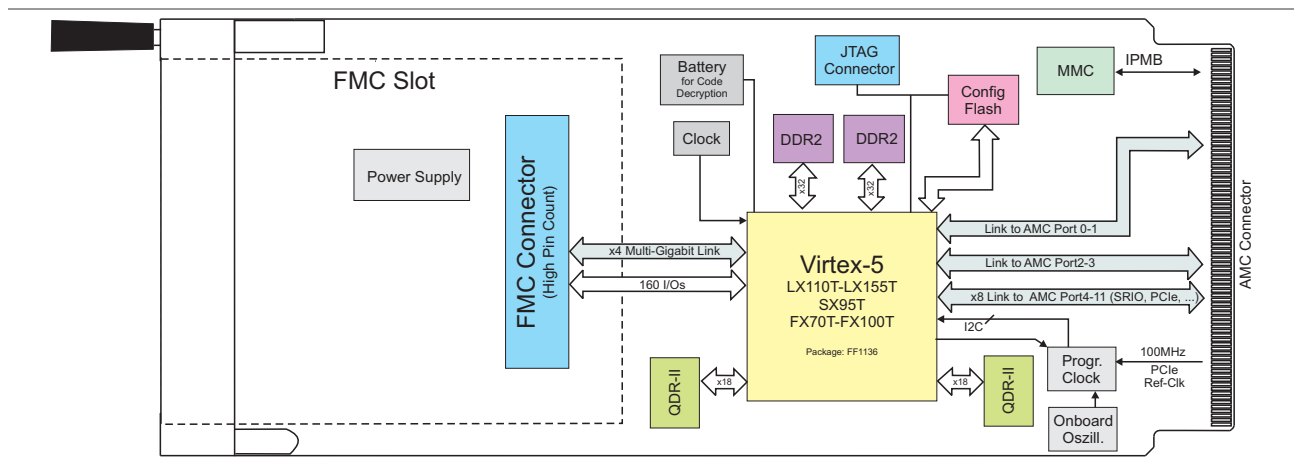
FMC Slot

Power Supply

FMC Connector
(High Pin Count)

Battery
for Code Decryption

Clock

JTAG Connector

Config Flash

MMC

IPMB

DDR2

DDR2

x32

x32

x4 Multi-Gigabit Link

160 I/Os

Virtex-5
LX110T-LX155T
SX95T
FX70T-FX100T

Package: FF1136

Link to AMC Port 0-1

Link to AMC Port2-3

x8 Link to AMC Port4-11 (SRIO, PCIe, ...)

I2C

AMC Connector

QDR-II

x18

x18

QDR-II

Progr. Clock

100MHz
PCIe
Ref-Clk

Onboard Oszill.